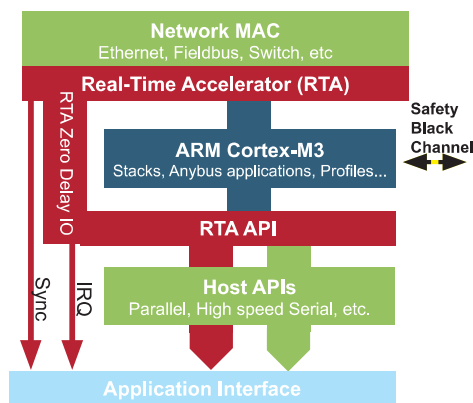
Network MAC
Ethernet, Fieldbus, Switch, etc

Real-Time Accelerator (RTA)

RTA Zero Delay IO

ARM Cortex-M3
Stacks, Anybus applications, Profiles...

Safety Black Channel

RTA API

Sync

IRQ

Host APIs
Parallel, High speed Serial, etc.

Application Interface